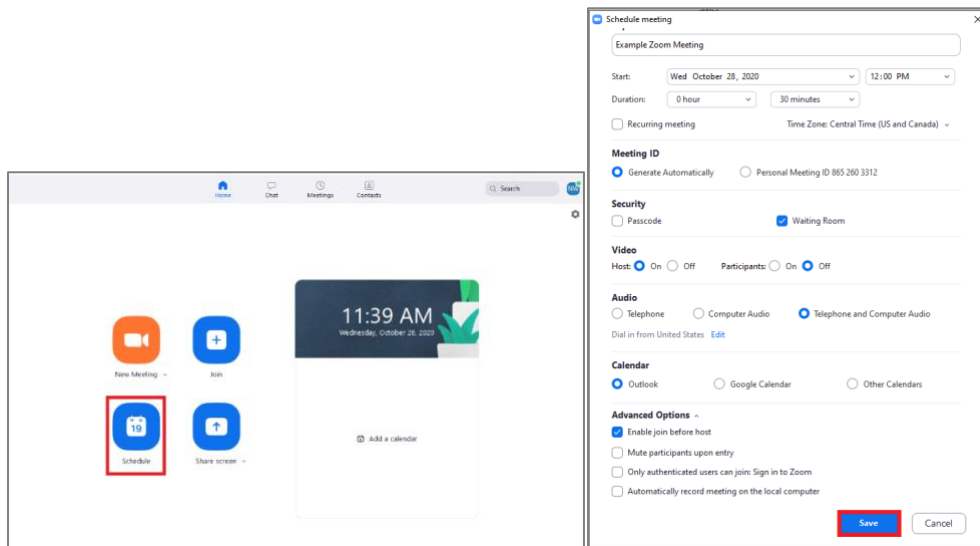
Home Chat Meetings Contacts

Search

New Meeting

Join

19

Schedule

Share screen

11:39 AM
Wednesday, October 28, 2020

Add a calendar

Schedule meeting

Example Zoom Meeting

Start: Wed October 28, 2020 12:00 PM

Duration: 0 hour 30 minutes

Recurring meeting

Time Zone: Central Time (US and Canada)

Meeting ID

Generate Automatically

Personal Meeting ID 865 260 3312

Security

Passcode

Waiting Room

Video

Host: On Off

Participants: On Off

Audio

Telephone

Computer Audio

Telephone and Computer Audio

Dial in from United States Edit

Calendar

Outlook

Google Calendar

Other Calendars

Advanced Options

Enable join before host

Mute participants upon entry

Only authenticated users can join: Sign in to Zoom

Automatically record meeting on the local computer

Save

Cancel